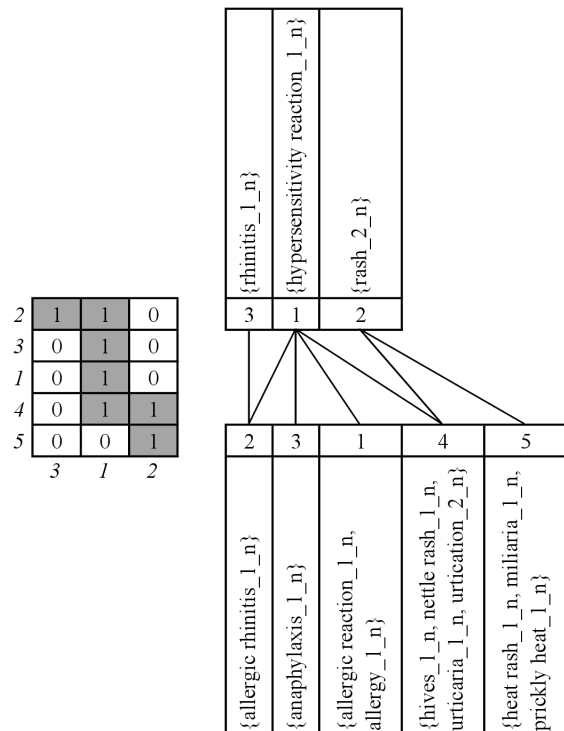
|   | 3 | 1 | 2 |
|---|---|---|---|
| 2 | 1 | 1 | 0 |
| 3 | 0 | 1 | 0 |
| 1 | 0 | 1 | 0 |
| 4 | 0 | 1 | 1 |
| 5 | 0 | 0 | 1 |

{rhinitis_1_n}
{hypersensitivity reaction_1_n}
{rash_2_n}

3 1 2

2 3 1 4 5

{allergic rhinitis_1_n}
{anaphylaxis_1_n}
{allergic reaction_1_n, allergy_1_n}
{hives_1_n, nettle rash_1_n, urticaria_1_n, urtication_2_n}
{heat rash_1_n, miliaria_1_n, prickly heat_1_n}